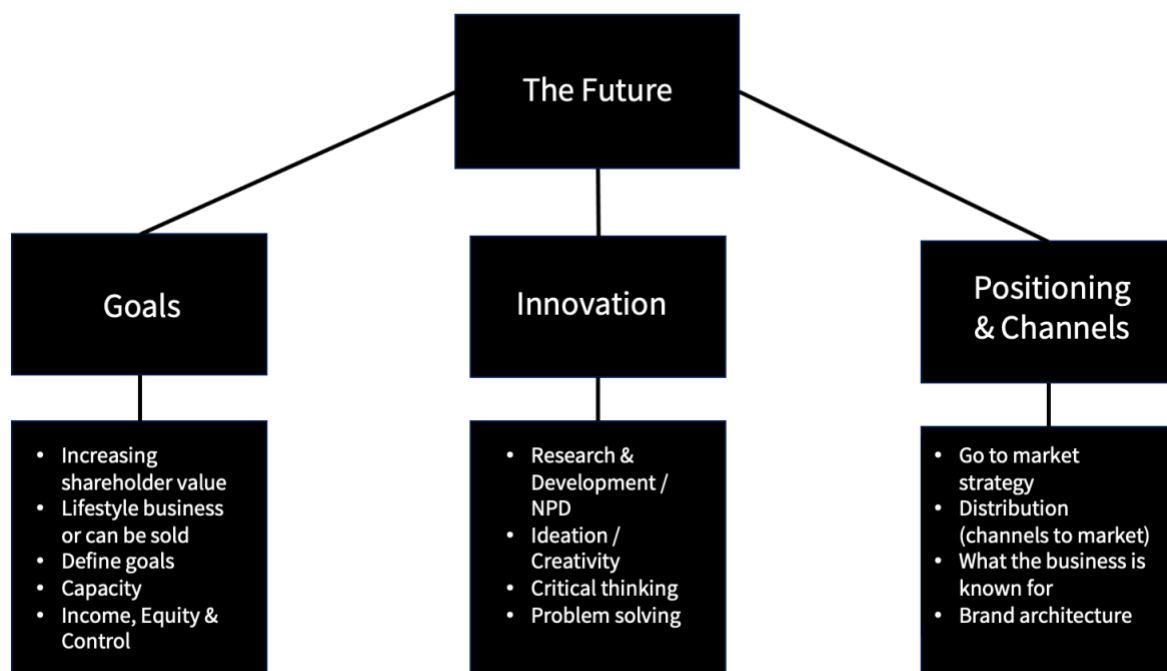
The Future

Goals

- Increasing shareholder value
- Lifestyle business or can be sold
- Define goals
- Capacity
- Income, Equity & Control

Innovation

- Research & Development / NPD
- Ideation / Creativity
- Critical thinking
- Problem solving

Positioning & Channels

- Go to market strategy
- Distribution (channels to market)
- What the business is known for
- Brand architecture